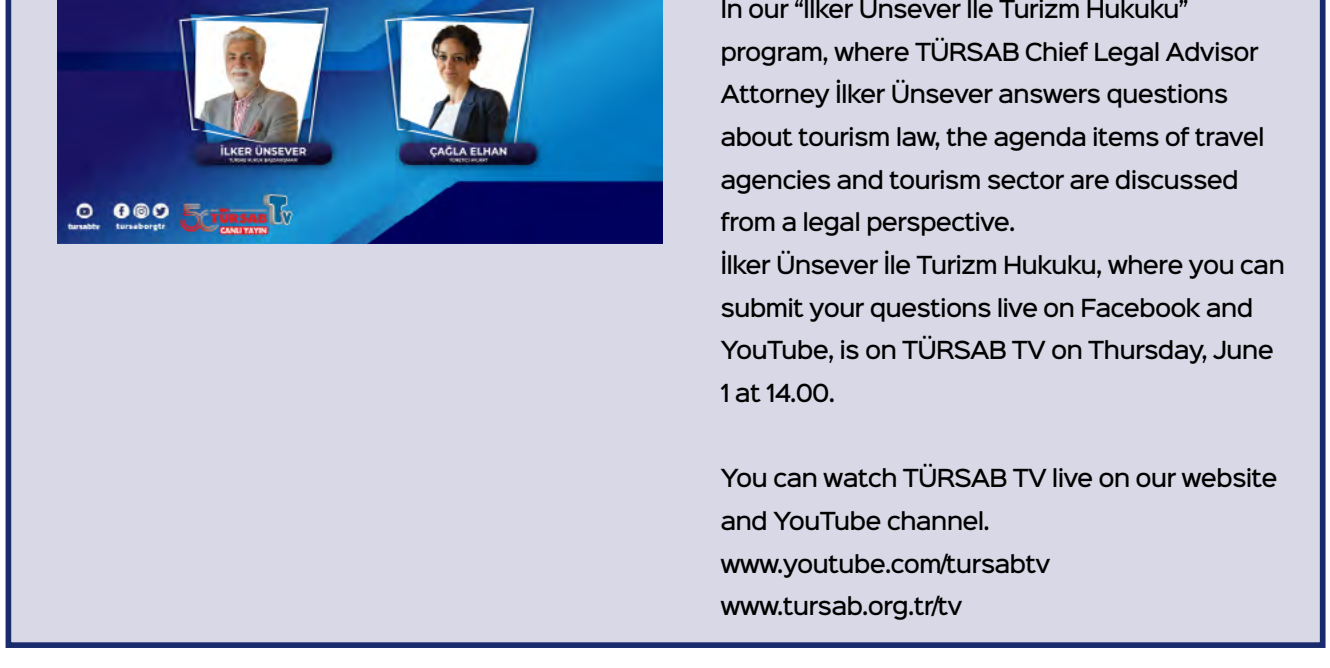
İLKER ÜNSEVER
TÜRSAB HUKUK BAŞDANIŞMANI

ÇAĞLA ELHAN
YÖNETİCİ AVUKAT

tursabtv tursaborgtr
50 TÜRSAB TV CANLI YAYIN

In our “İlker Ünsever İle Turizm Hukuku” program, where TÜRSAB Chief Legal Advisor Attorney İlker Ünsever answers questions about tourism law, the agenda items of travel agencies and tourism sector are discussed from a legal perspective.
İlker Ünsever İle Turizm Hukuku, where you can submit your questions live on Facebook and YouTube, is on TÜRSAB TV on Thursday, June 1 at 14.00.

You can watch TÜRSAB TV live on our website and YouTube channel.
www.youtube.com/tursabtv
www.tursab.org.tr/tv